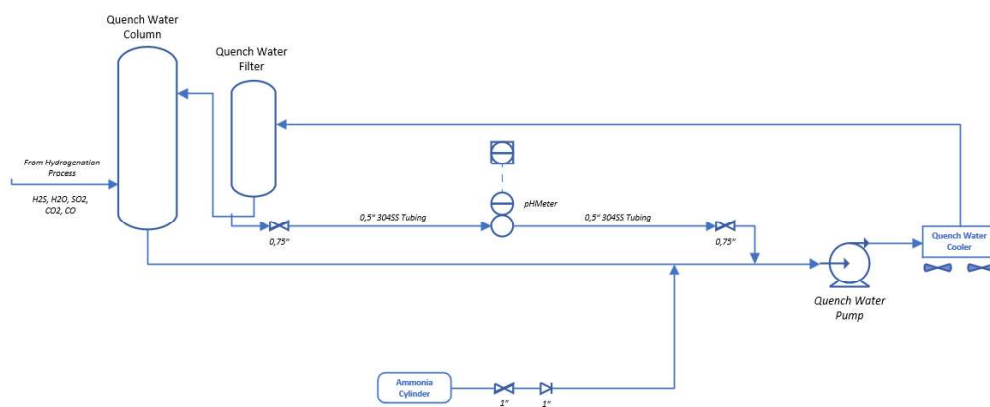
Quench Water Column

Quench Water Filter

From Hydrogenation Process

H2S, H2O, SO2, CO2, CO

0,75"

0,5" 304SS Tubing

pHMeter

0,5" 304SS Tubing

0,75"

Quench Water Cooler

Quench Water Pump

Ammonia Cylinder

1"

1"